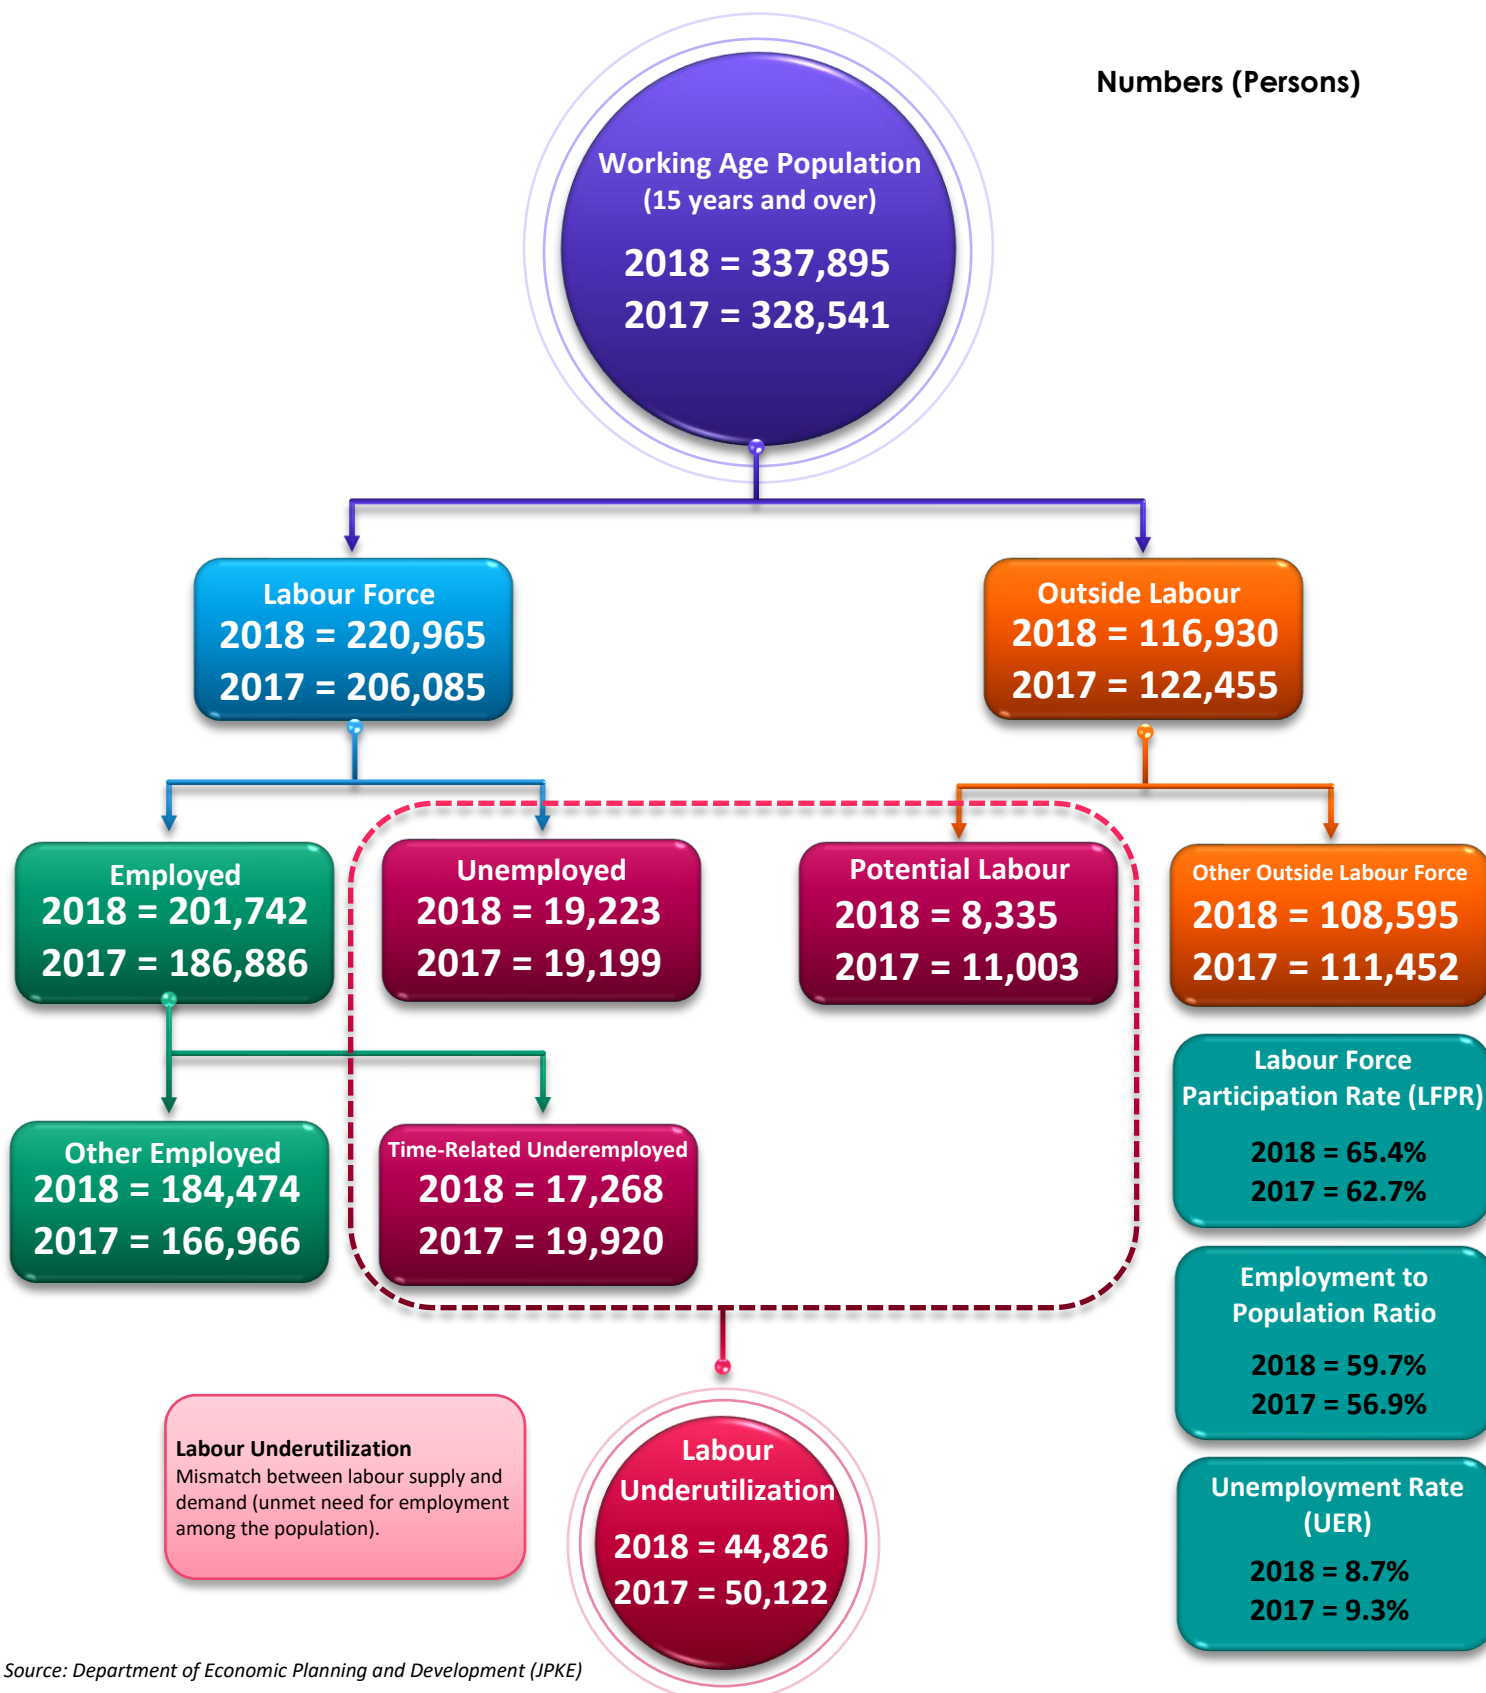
Numbers (Persons)

Working Age Population
(15 years and over)
2018 = 337,895
2017 = 328,541

Labour Force
2018 = 220,965
2017 = 206,085

Outside Labour
2018 = 116,930
2017 = 122,455

Employed
2018 = 201,742
2017 = 186,886

Unemployed
2018 = 19,223
2017 = 19,199

Potential Labour
2018 = 8,335
2017 = 11,003

Other Outside Labour Force
2018 = 108,595
2017 = 111,452

Labour Force Participation Rate (LFPR)
2018 = 65.4%
2017 = 62.7%

Other Employed
2018 = 184,474
2017 = 166,966

Time-Related Underemployed
2018 = 17,268
2017 = 19,920

Employment to Population Ratio
2018 = 59.7%
2017 = 56.9%

Labour Underutilization
Mismatch between labour supply and demand (unmet need for employment among the population).

Labour Underutilization
2018 = 44,826
2017 = 50,122

Unemployment Rate (UER)
2018 = 8.7%
2017 = 9.3%

Source: Department of Economic Planning and Development (JPKE)